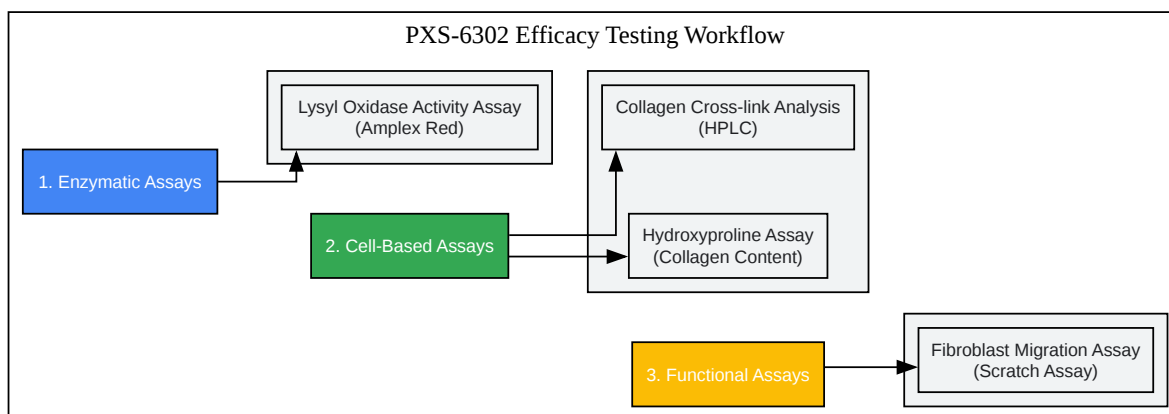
PXS-6302 Efficacy Testing Workflow

Lysyl Oxidase Activity Assay
(Amplex Red)

Collagen Cross-link Analysis
(HPLC)

1. Enzymatic Assays

2. Cell-Based Assays

Hydroxyproline Assay
(Collagen Content)

3. Functional Assays

Fibroblast Migration Assay
(Scratch Assay)